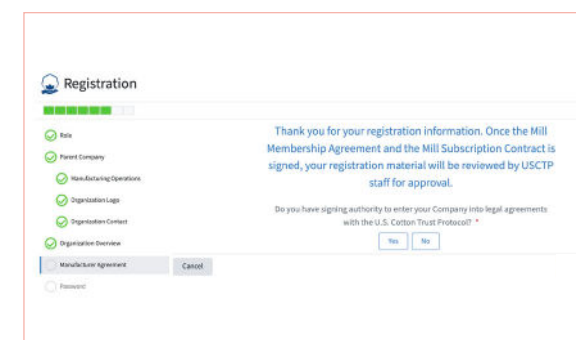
Registration

Role

Parent Company

Manufacturing Operations

Organization Logo

Organization Contact

Organization Overview

Manufacturer Agreement

Cancel

Password

Thank you for your registration information. Once the Mill Membership Agreement and the Mill Subscription Contract is signed, your registration material will be reviewed by USCTP staff for approval.

Do you have signing authority to enter your Company into legal agreements with the U.S. Cotton Trust Protocol? *

Yes No